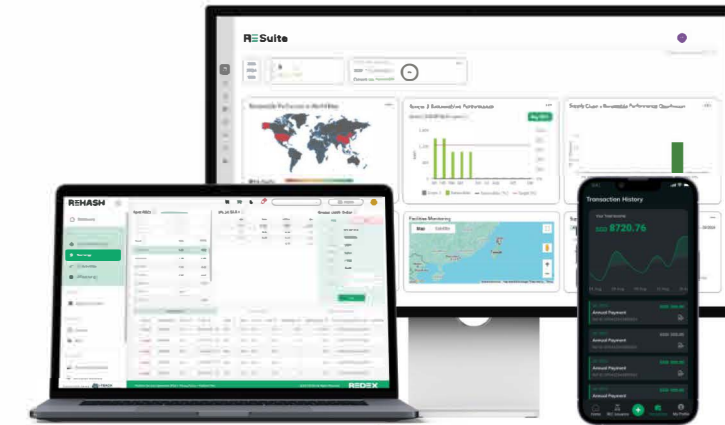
RESuite

Renewable Performance World Map

Scope 2 Renewable Performance

Supply Chain Renewable Performance Dashboard

Facilities Monitoring

Map

Satellite

REHASH

Dashboard

Settings

Transaction History

Your Transactions

8720.76

Annual Payment

Annual Payment

Annual Payment

Annual Payment

REDEX